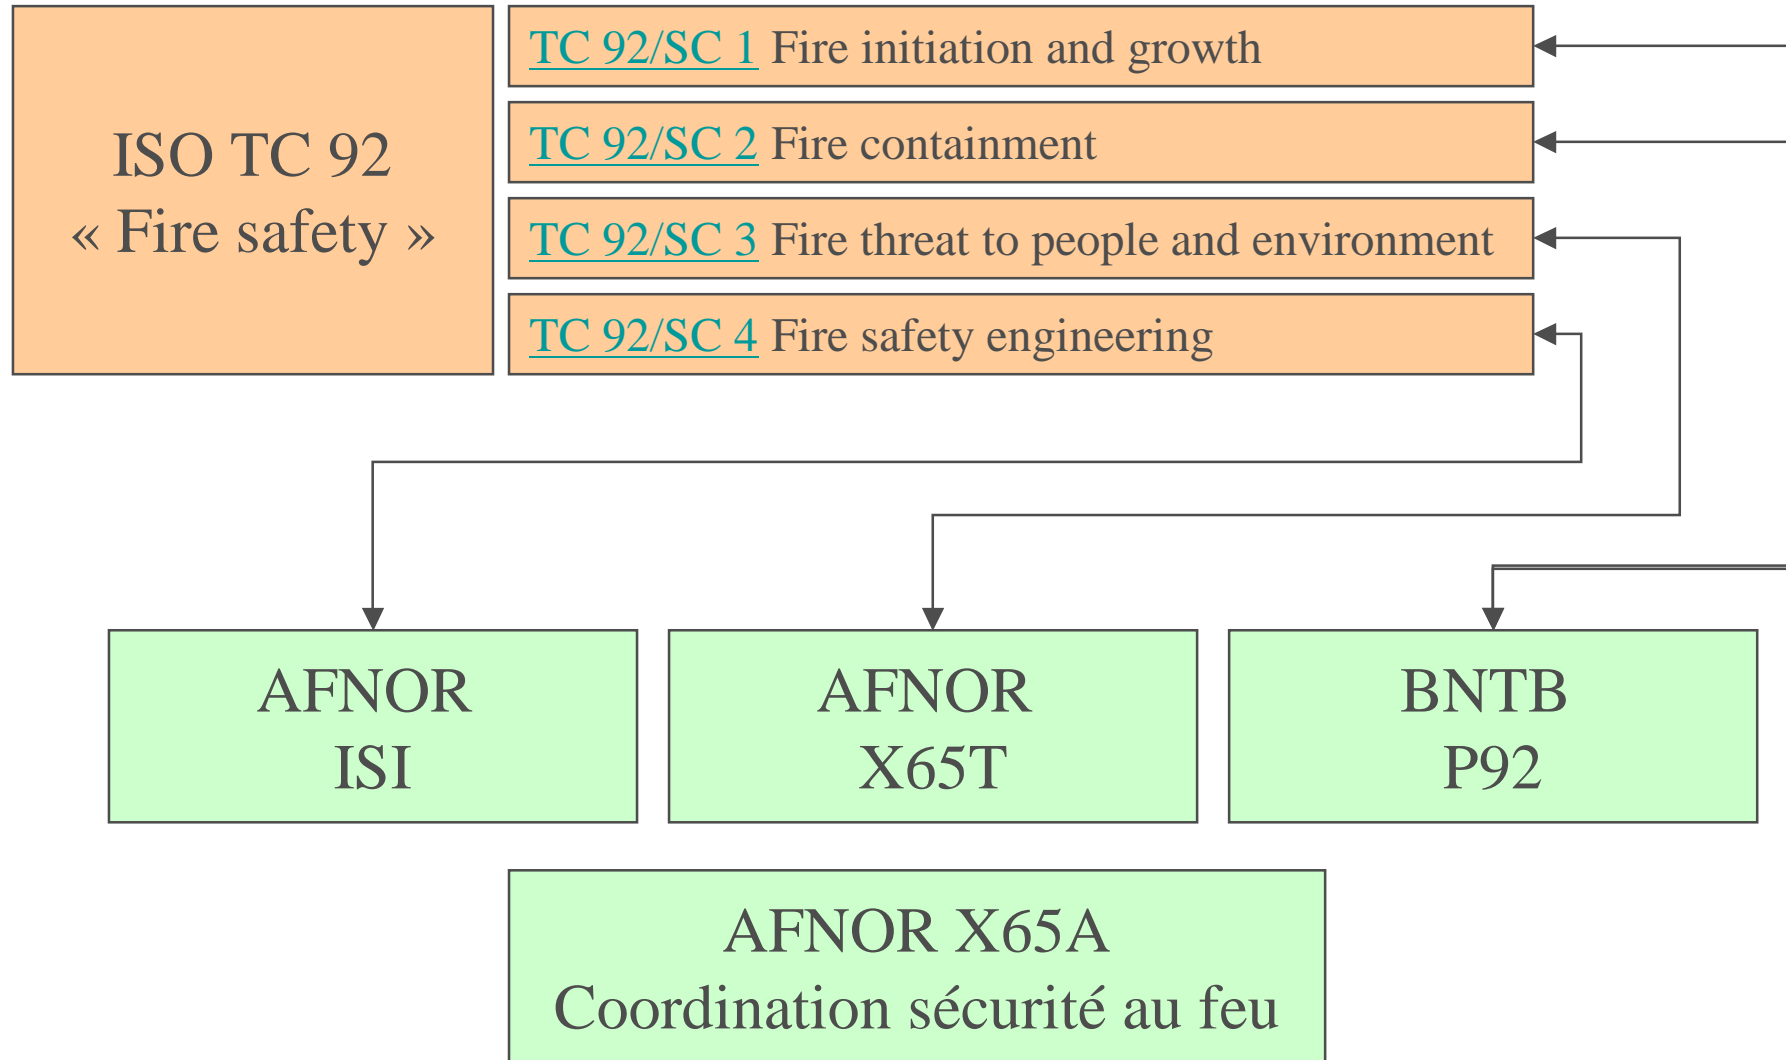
ISO TC 92
« Fire safety »

TC 92/SC 1 Fire initiation and growth

TC 92/SC 2 Fire containment

TC 92/SC 3 Fire threat to people and environment

TC 92/SC 4 Fire safety engineering

AFNOR
ISI

AFNOR
X65T

BNTB
P92

AFNOR X65A
Coordination sécurité au feu